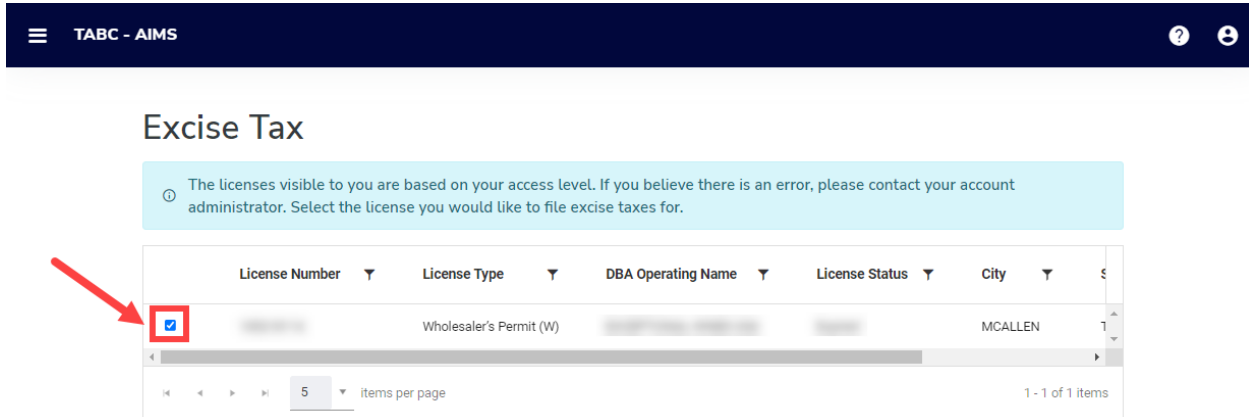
TABC - AIMS

Excise Tax

The licenses visible to you are based on your access level. If you believe there is an error, please contact your account administrator. Select the license you would like to file excise taxes for.

| | License Number | License Type | DBA Operating Name | License Status | City | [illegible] |
|---|---|---|---|---|---|---|
| | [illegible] | Wholesaler's Permit (W) | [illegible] | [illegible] | MCALLEN | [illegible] |

5 items per page

1 - 1 of 1 items